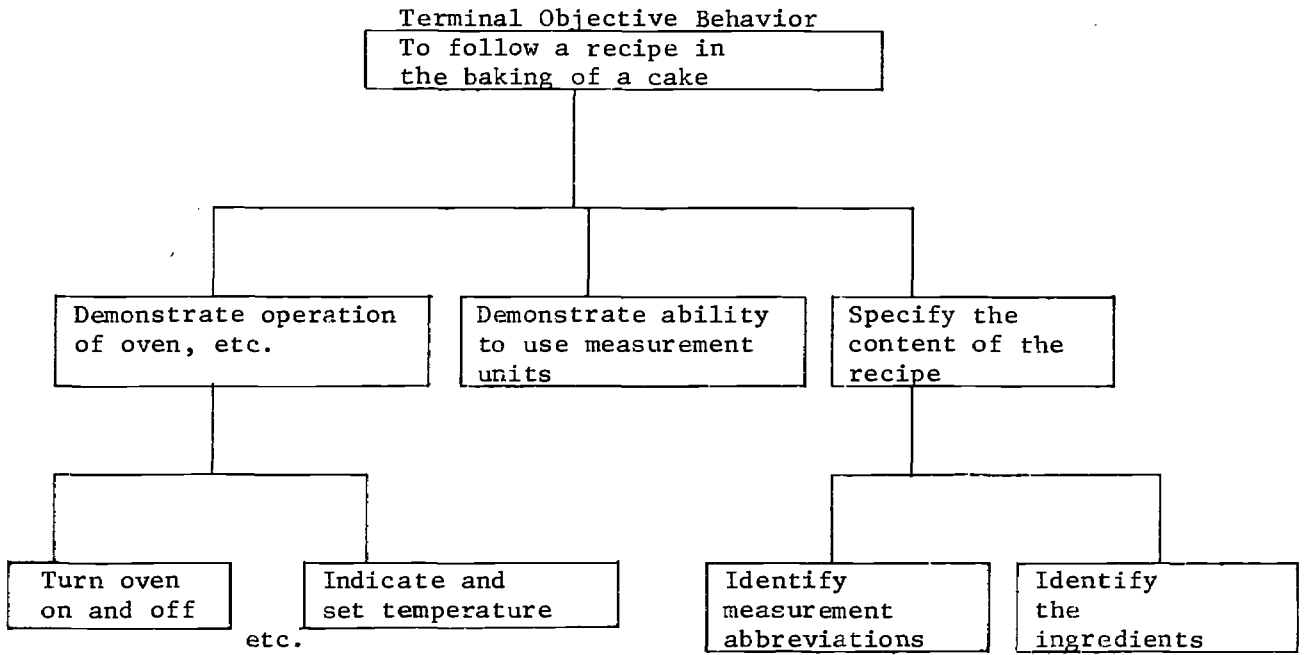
Terminal Objective Behavior

To follow a recipe in the baking of a cake

Demonstrate operation of oven, etc.

Demonstrate ability to use measurement units

Specify the content of the recipe

Turn oven on and off

Indicate and set temperature

etc.

Identify measurement abbreviations

Identify the ingredients